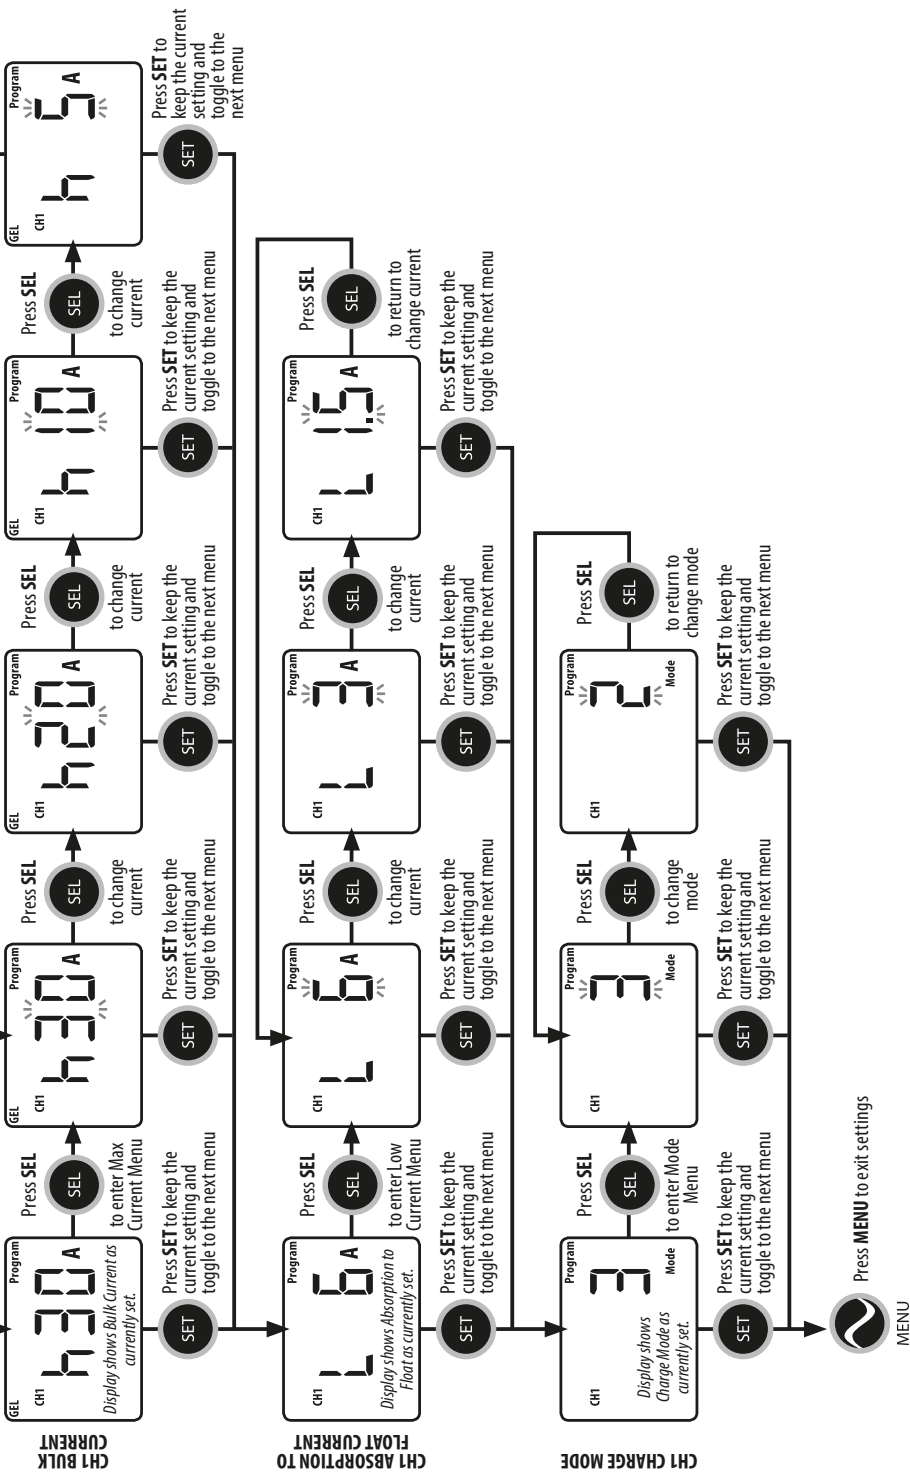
CH1 BULK CURRENT

GEL
CH1
Program
h 30 A
Display shows Bulk Current as currently set.

SET
Press SET to keep the current setting and toggle to the next menu

SEL
Press SEL to enter Max Current Menu

GEL
CH1
Program
h 30 A

SET
Press SET to keep the current setting and toggle to the next menu

SEL
Press SEL to change current

GEL
CH1
Program
h 20 A

SET
Press SET to keep the current setting and toggle to the next menu

SEL
Press SEL to change current

GEL
CH1
Program
h 10 A

SET
Press SET to keep the current setting and toggle to the next menu

SEL
Press SEL to change current

GEL
CH1
Program
h 5 A

SET
Press SET to keep the current setting and toggle to the next menu

CH1 ABSORPTION TO FLOAT CURRENT

CH1
Program
L 6 A
Display shows Absorption to Float as currently set.

SET
Press SET to keep the current setting and toggle to the next menu

SEL
Press SEL to enter Low Current Menu

CH1
Program
L 6 A

SET
Press SET to keep the current setting and toggle to the next menu

SEL
Press SEL to change current

CH1
Program
L 3 A

SET
Press SET to keep the current setting and toggle to the next menu

SEL
Press SEL to change current

CH1
Program
L 1.5 A

SET
Press SET to keep the current setting and toggle to the next menu

SEL
Press SEL to return to change current

CH1 CHARGE MODE

CH1
Program
3
Mode
Display shows Charge Mode as currently set.

SET
Press SET to keep the current setting and toggle to the next menu

SEL
Press SEL to enter Mode Menu

CH1
Program
3
Mode

SET
Press SET to keep the current setting and toggle to the next menu

SEL
Press SEL to change mode

CH1
Program
2
Mode

SET
Press SET to keep the current setting and toggle to the next menu

SEL
Press SEL to return to change mode

MENU
Press MENU to exit settings